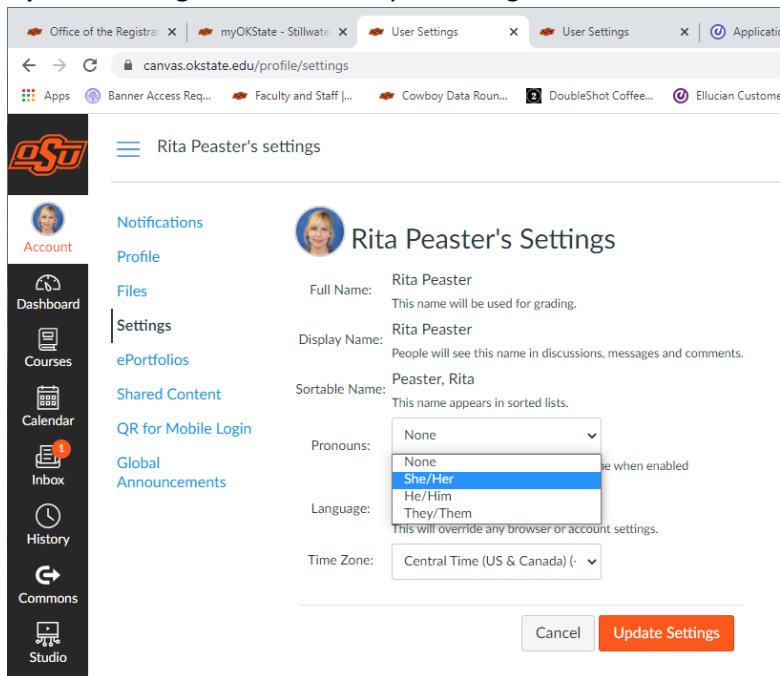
Office of the Registrar | myOKState - Stillwate | User Settings | User Settings | Applicatio

canvas.okstate.edu/profile/settings

Apps | Banner Access Req... | Faculty and Staff |... | Cowboy Data Roun... | DoubleShot Coffee... | Ellucian Custome

OSU

Rita Peaster's settings

Account
Dashboard
Courses
Calendar
1
Inbox
History
Commons
Studio

Notifications
Profile
Files
Settings
ePortfolios
Shared Content
QR for Mobile Login
Global Announcements

Rita Peaster's Settings

Full Name: Rita Peaster
This name will be used for grading.

Display Name: Rita Peaster
People will see this name in discussions, messages and comments.

Sortable Name: Peaster, Rita
This name appears in sorted lists.

Pronouns: None
None
She/Her
He/Him
They/Them
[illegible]e when enabled

Language:
This will override any browser or account settings.

Time Zone: Central Time (US & Canada) (-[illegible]

Cancel
Update Settings